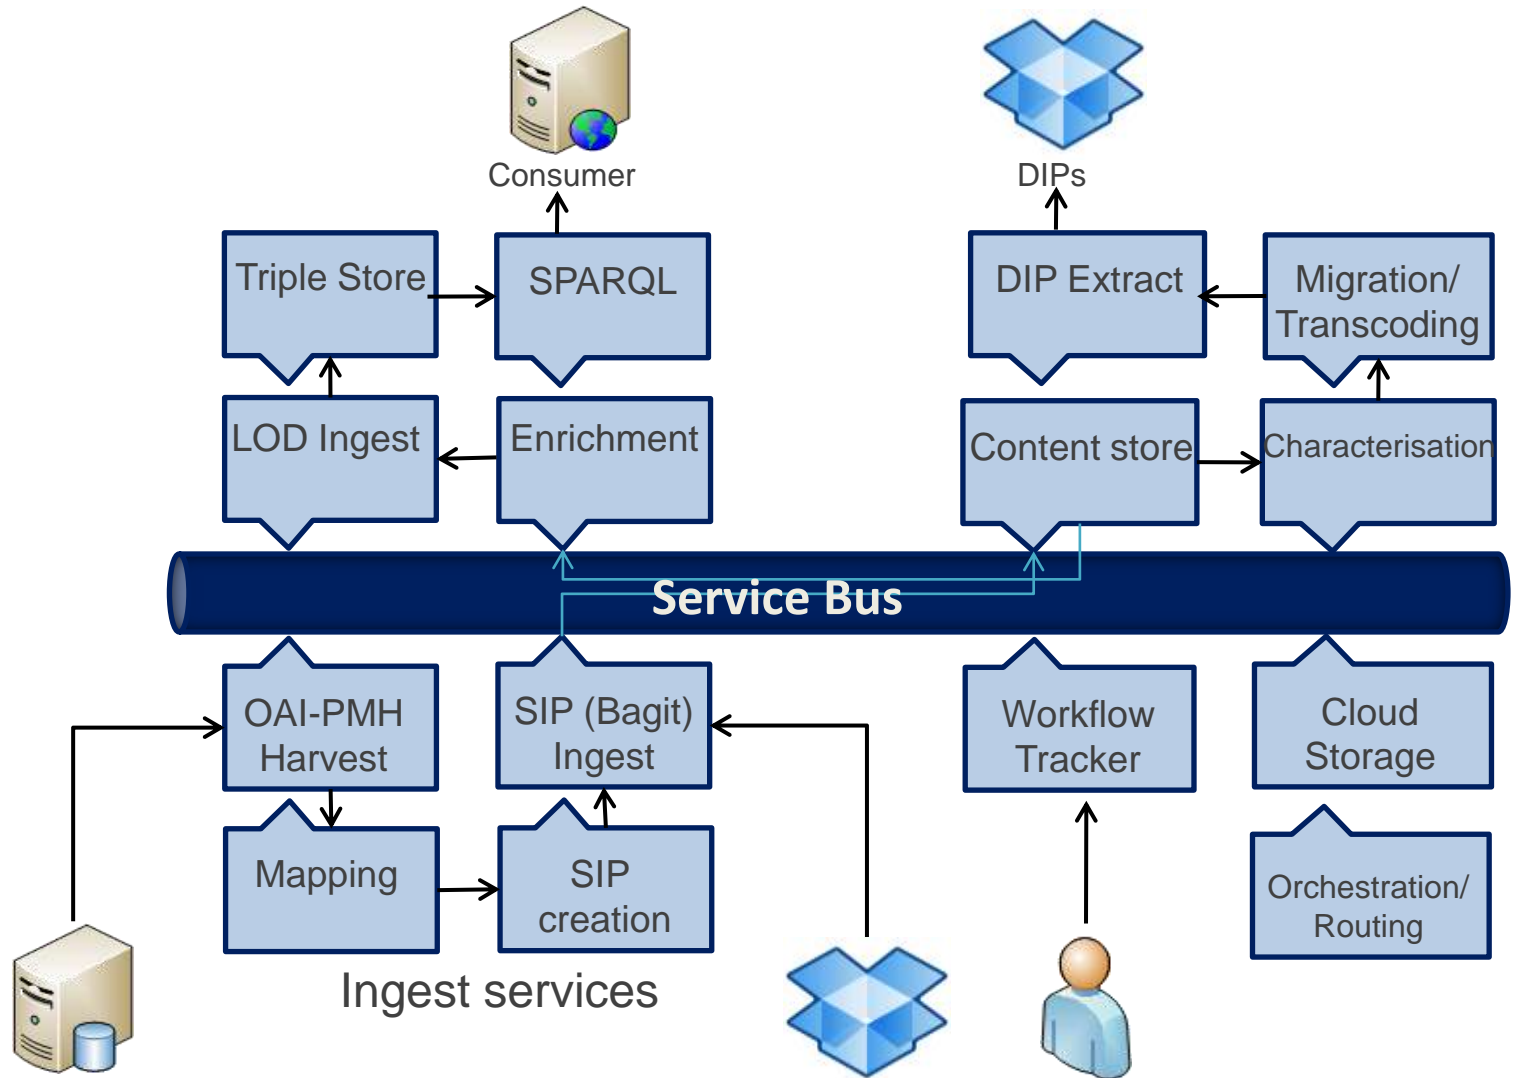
Consumer

DIPs

Triple Store

SPARQL

DIP Extract

Migration/ Transcoding

LOD Ingest

Enrichment

Content store

Characterisation

Service Bus

OAI-PMH Harvest

SIP (Bagit) Ingest

Workflow Tracker

Cloud Storage

Mapping

SIP creation

Orchestration/ Routing

Ingest services